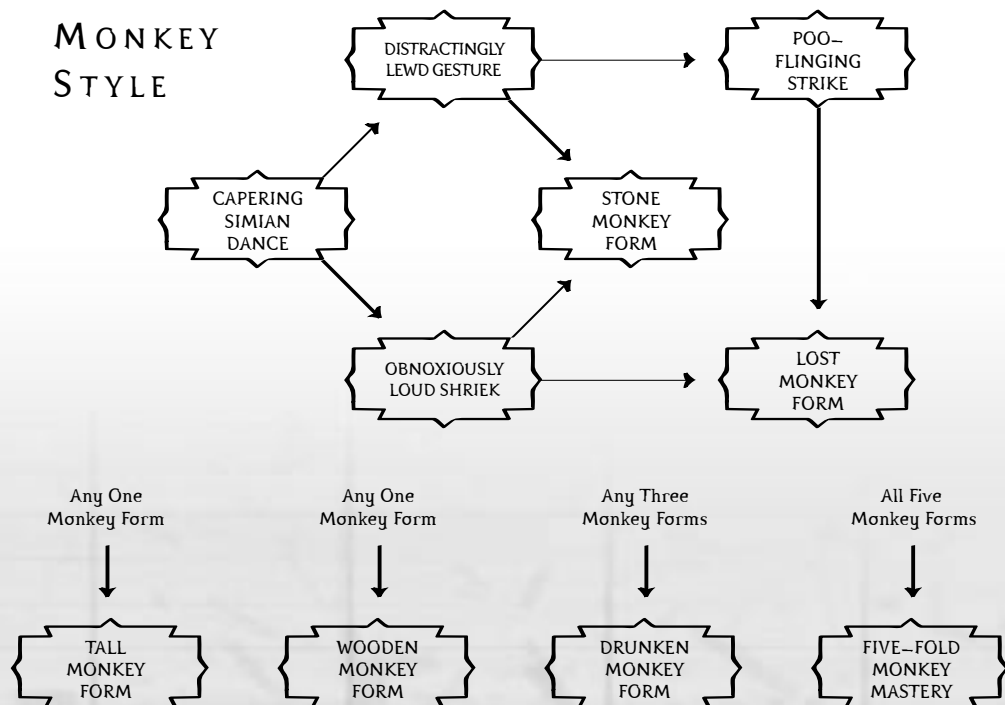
MONKEY STYLE

DISTRACTINGLY LEWD GESTURE

POO–FLINGING STRIKE

CAPERING SIMIAN DANCE

STONE MONKEY FORM

OBNOXIOUSLY LOUD SHRIEK

LOST MONKEY FORM

Any One Monkey Form

TALL MONKEY FORM

Any One Monkey Form

WOODEN MONKEY FORM

Any Three Monkey Forms

DRUNKEN MONKEY FORM

All Five Monkey Forms

FIVE–FOLD MONKEY MASTERY